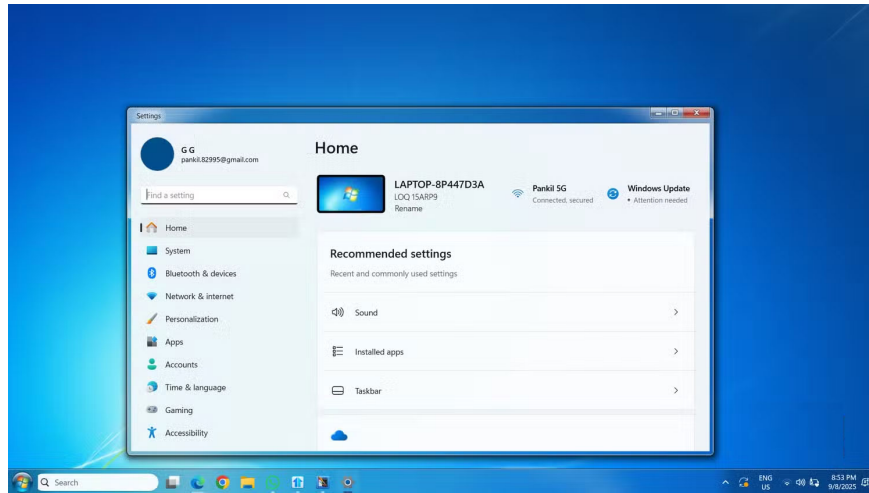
Settings

G G
pankil.82995@gmail.com

Find a setting

Home
System
Bluetooth & devices
Network & internet
Personalization
Apps
Accounts
Time & language
Gaming
Accessibility

Home

LAPTOP-8P447D3A
LOQ 15ARP9
Rename

Pankil 5G
Connected, secured

Windows Update
• Attention needed

Recommended settings
Recent and commonly used settings

Sound
Installed apps
Taskbar

Search

ENG
US

8:53 PM
9/8/2025